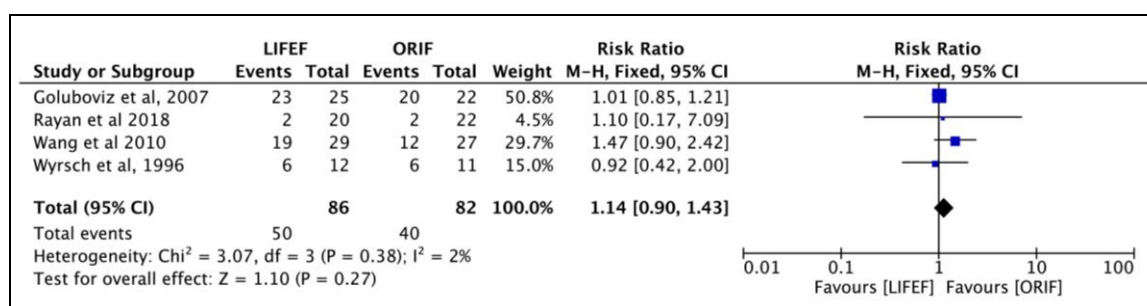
| Study or Subgroup | LIFEF Events | LIFEF Total | ORIF Events | ORIF Total | Weight | Risk Ratio M-H, Fixed, 95% CI |
|---|---|---|---|---|---|---|
| Goluboviz et al, 2007 | 23 | 25 | 20 | 22 | 50.8% | 1.01 [0.85, 1.21] |
| Rayan et al 2018 | 2 | 20 | 2 | 22 | 4.5% | 1.10 [0.17, 7.09] |
| Wang et al 2010 | 19 | 29 | 12 | 27 | 29.7% | 1.47 [0.90, 2.42] |
| Wyrsch et al, 1996 | 6 | 12 | 6 | 11 | 15.0% | 0.92 [0.42, 2.00] |
| **Total (95% CI)** | | **86** | | **82** | **100.0%** | **1.14 [0.90, 1.43]** |
| Total events | 50 | | 40 | | | |

Heterogeneity: Chi$^2$ = 3.07, df = 3 (P = 0.38); I$^2$ = 2%
Test for overall effect: Z = 1.10 (P = 0.27)

Risk Ratio
M-H, Fixed, 95% CI

0.01 0.1 1 10 100
Favours [LIFEF] Favours [ORIF]